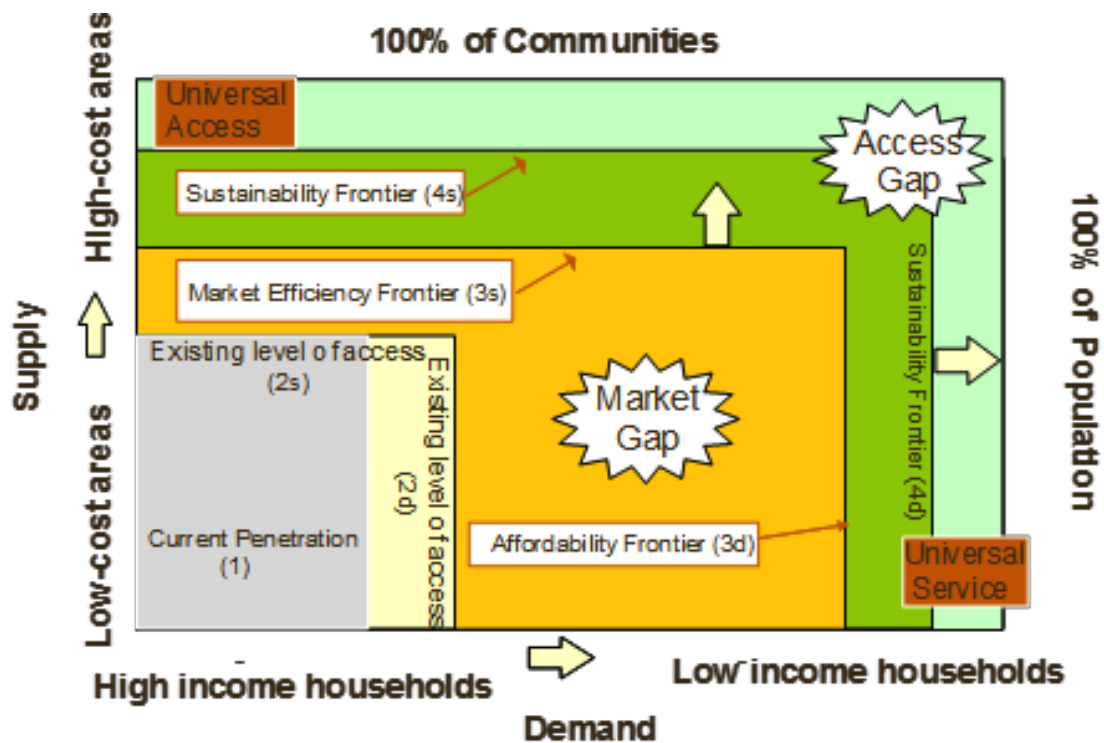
100% of Communities

High-cost areas

Supply

Low-cost areas

Universal Access

Access Gap

Sustainability Frontier (4s)

Market Efficiency Frontier (3s)

Existing level o faccess (2s)

Existing level o faccess (2d)

Market Gap

Current Penetration (1)

Affordability Frontier (3d)

Sustainability Frontier (4d)

Universal Service

100% of Population

High income households

Low income households

Demand